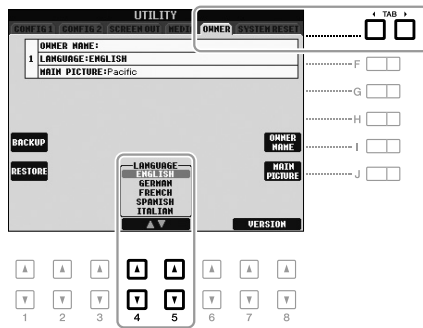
UTILITY

CONFIG1 CONFIG2 SCREEN OUT MEDIA OWNER SYSTEM RESET

TAB

OWNER NAME:

1 LANGUAGE:ENGLISH

MAIN PICTURE:Pacific

F

G

H

I

J

BACKUP

RESTORE

LANGUAGE
ENGLISH
GERMAN
FRENCH
SPANISH
ITALIAN

▲▼

OWNER NAME

MAIN PICTURE

VERSION

1 2 3 4 5 6 7 8